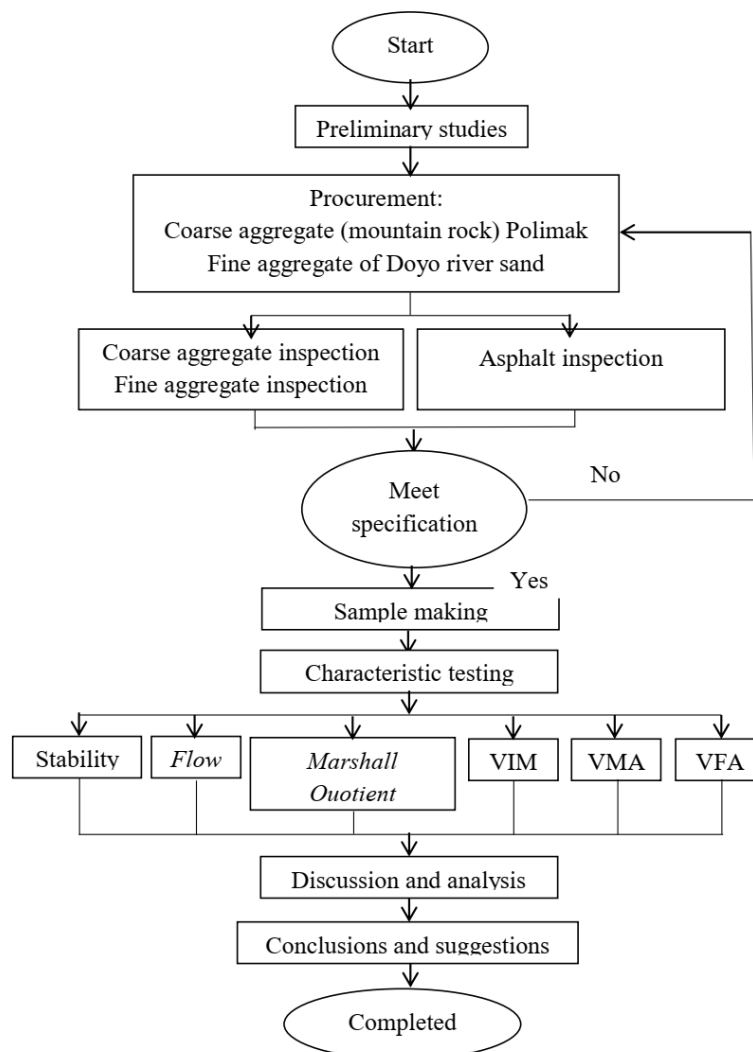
Start

Preliminary studies

Procurement:
Coarse aggregate (mountain rock) Polimak
Fine aggregate of Doyo river sand

Coarse aggregate inspection
Fine aggregate inspection

Asphalt inspection

Meet specification

No

Yes

Sample making

Characteristic testing

Stability

Flow

Marshall Quotient

VIM

VMA

VFA

Discussion and analysis

Conclusions and suggestions

Completed